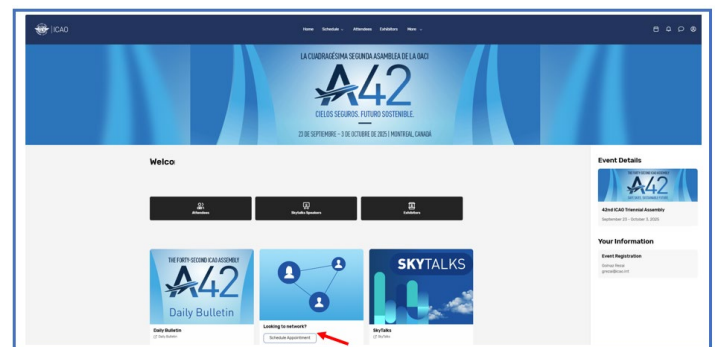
ICAO

Home Schedule Attendees Exhibitors More

LA CUADRAGÉSIMA SEGUNDA ASAMBLEA DE LA OACI

A42

CIELOS SEGUROS. FUTURO SOSTENIBLE.

23 DE SEPTIEMBRE – 3 DE OCTUBRE DE 2025 | MONTREAL, CANADA

Welco

Attendees

SkyTalks Speakers

Exhibitors

THE FORTY-SECOND ICAO ASSEMBLY

A42

Daily Bulletin

Daily Bulletin

Daily Bulletin

Looking to network?

Schedule Appointment

SKYTALKS

SkyTalks

SkyTalks

Event Details

THE FORTY-SECOND ICAO ASSEMBLY

A42

42nd ICAO Triennial Assembly

September 23 - October 3, 2025

Your Information

Event Registration

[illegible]

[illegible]@icao.int